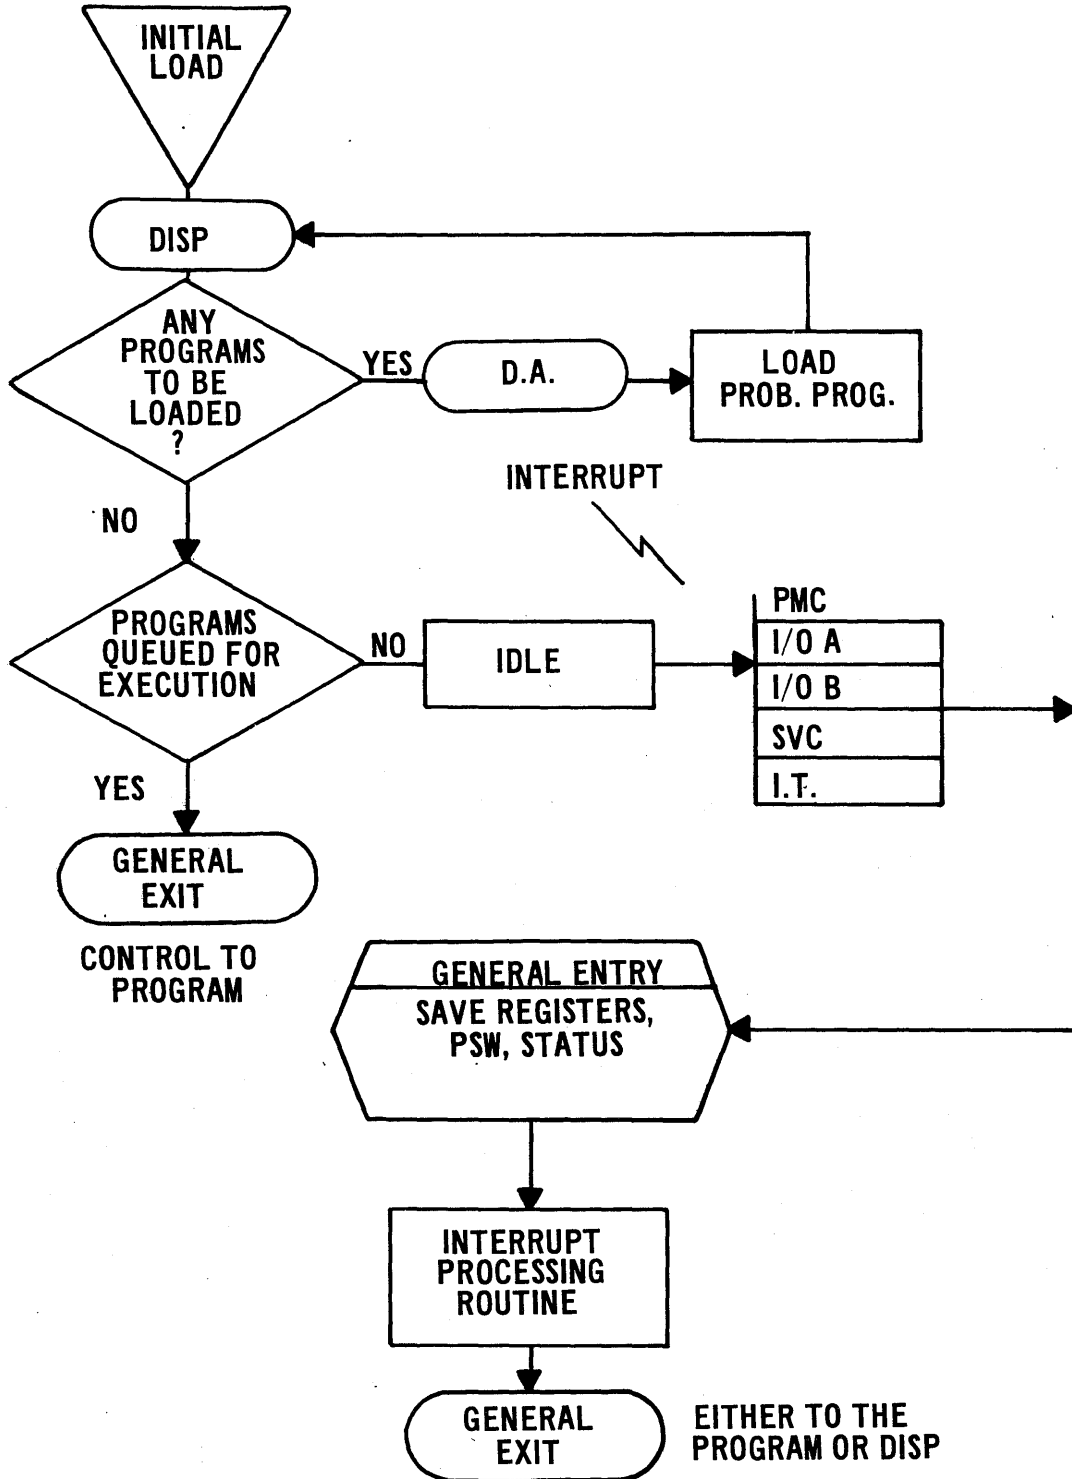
INITIAL LOAD

DISP

ANY PROGRAMS TO BE LOADED ?

YES

D.A.

LOAD PROB. PROG.

INTERRUPT

NO

PROGRAMS QUEUED FOR EXECUTION

NO

IDLE

PMC

I/O A

I/O B

SVC

I.T.

YES

GENERAL EXIT

CONTROL TO PROGRAM

GENERAL ENTRY

SAVE REGISTERS, PSW, STATUS

INTERRUPT PROCESSING ROUTINE

GENERAL EXIT

EITHER TO THE PROGRAM OR DISP